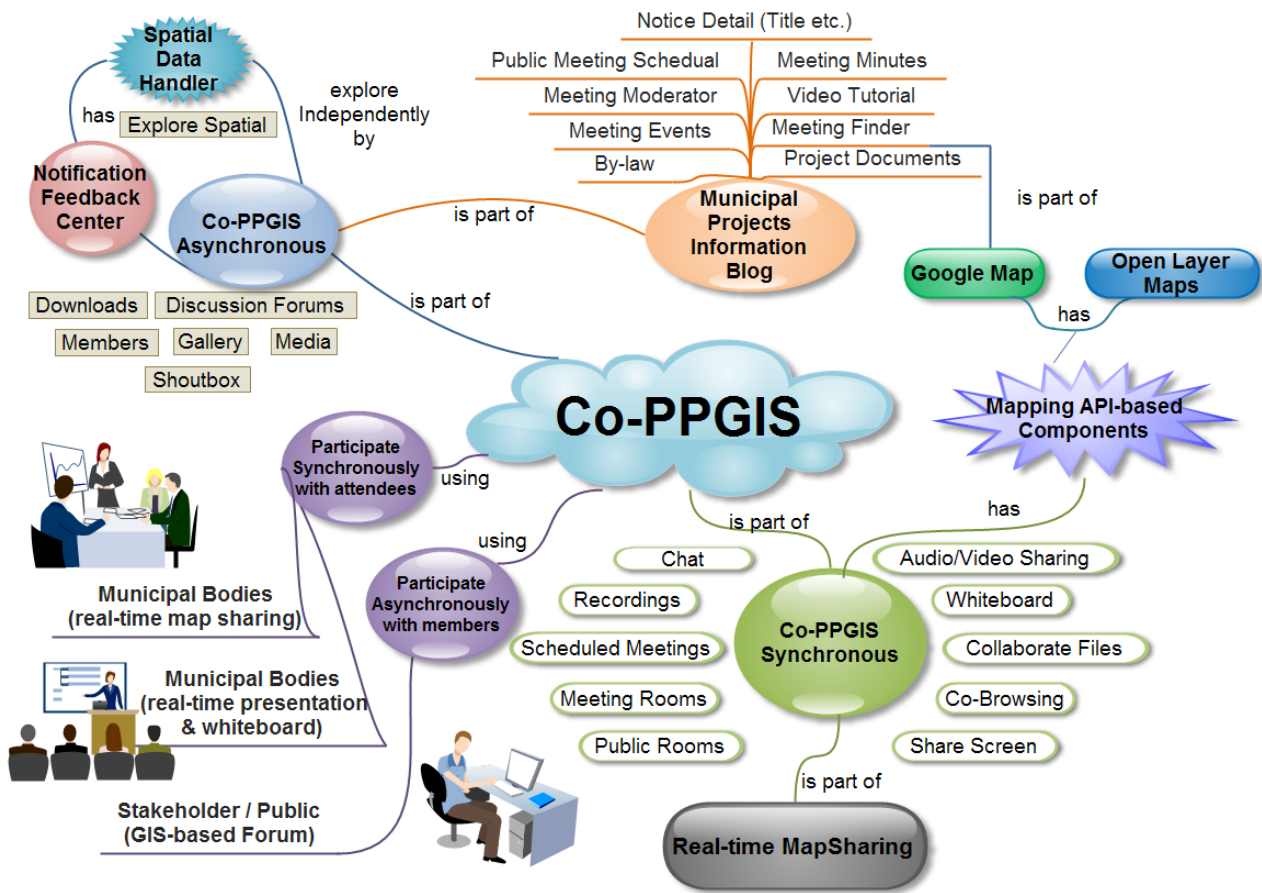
Spatial Data Handler

has

Explore Spatial

explore Independently by

Notification Feedback Center

Co-PPGIS Asynchronous

Notice Detail (Title etc.)

Public Meeting Schedual

Meeting Minutes

Meeting Moderator

Video Tutorial

Meeting Events

Meeting Finder

By-law

Project Documents

is part of

Municipal Projects Information Blog

is part of

Google Map

Open Layer Maps

has

Downloads

Discussion Forums

is part of

Members

Gallery

Media

Shoutbox

Co-PPGIS

Mapping API-based Components

Participate Synchronously with attendees

using

using

is part of

has

Municipal Bodies (real-time map sharing)

Participate Asynchronously with members

Chat

Audio/Video Sharing

Recordings

Whiteboard

Scheduled Meetings

Co-PPGIS Synchronous

Collaborate Files

Municipal Bodies (real-time presentation & whiteboard)

Meeting Rooms

Co-Browsing

Public Rooms

Share Screen

is part of

Stakeholder / Public (GIS-based Forum)

Real-time MapSharing